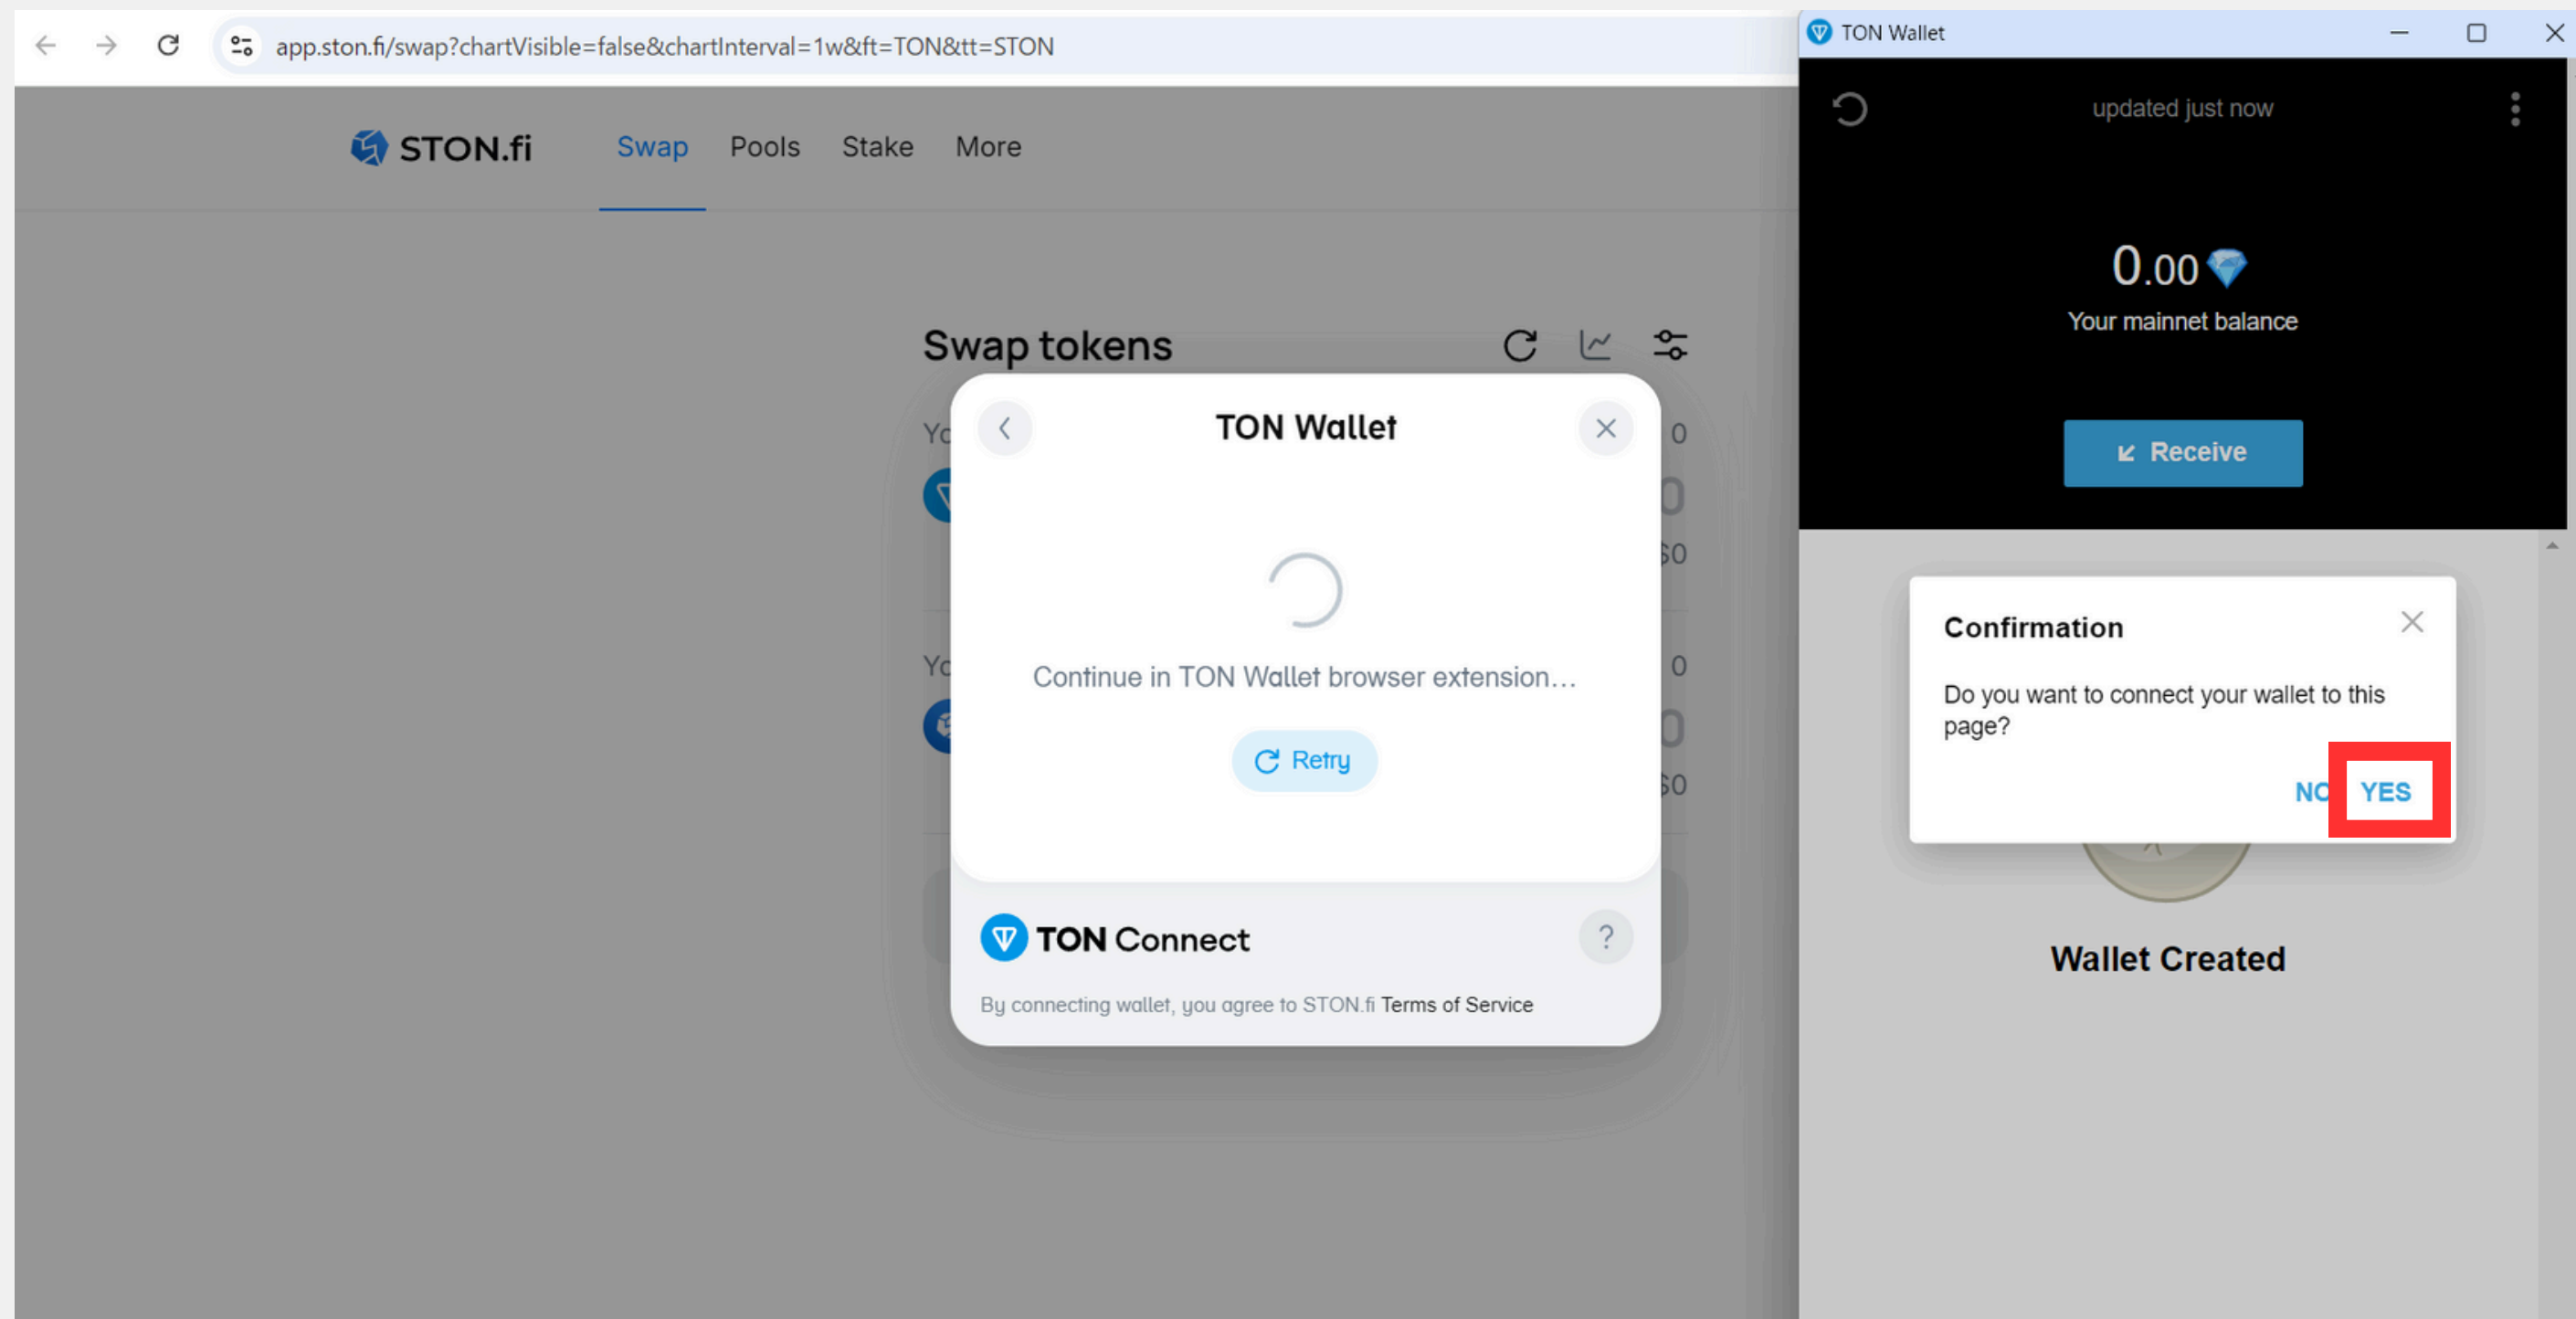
app.ston.fi/swap?chartVisible=false&chartInterval=1w&ft=TON&tt=STON

STON.fi Swap Pools Stake More

Swap tokens

Yo 0

0

$0

Yo 0

0

$0

TON Wallet

Continue in TON Wallet browser extension…

Retry

TON Connect

?

By connecting wallet, you agree to STON.fi Terms of Service

TON Wallet

updated just now

0.00

Your mainnet balance

Receive

Confirmation

Do you want to connect your wallet to this page?

NO YES

Wallet Created